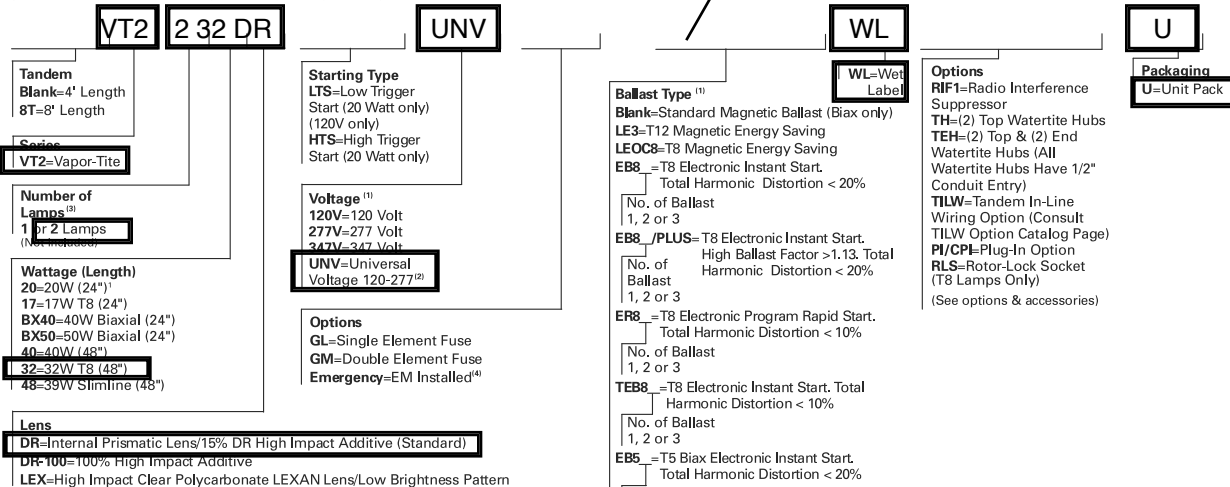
VT2 2 32 DR UNV / WL U

Tandem
Blank=4' Length
8T=8' Length

Series
VT2=Vapor-Tite

Number of Lamps$^{(3)}$
1 or 2 Lamps
(Not Included)

Wattage (Length)
20=20W (24")$^{1}$
17=17W T8 (24")
BX40=40W Biaxial (24")
BX50=50W Biaxial (24")
40=40W (48")
32=32W T8 (48")
48=39W Slimline (48")

Lens
DR=Internal Prismatic Lens/15% DR High Impact Additive (Standard)
DR-100=100% High Impact Additive
LEX=High Impact Clear Polycarbonate LEXAN Lens/Low Brightness Pattern

Starting Type
LTS=Low Trigger Start (20 Watt only) (120V only)
HTS=High Trigger Start (20 Watt only)

Voltage $^{(1)}$
120V=120 Volt
277V=277 Volt
347V=347 Volt
UNV=Universal Voltage 120-277$^{(2)}$

Options
GL=Single Element Fuse
GM=Double Element Fuse
Emergency=EM Installed$^{(4)}$

WL=Wet Label

Ballast Type $^{(1)}$
Blank=Standard Magnetic Ballast (Biax only)
LE3=T12 Magnetic Energy Saving
LEOC8=T8 Magnetic Energy Saving
EB8_=T8 Electronic Instant Start. Total Harmonic Distortion < 20%
No. of Ballast
1, 2 or 3
EB8_/PLUS=T8 Electronic Instant Start. High Ballast Factor >1.13. Total Harmonic Distortion < 20%
No. of Ballast
1, 2 or 3
ER8_=T8 Electronic Program Rapid Start. Total Harmonic Distortion < 10%
No. of Ballast
1, 2 or 3
TEB8_=T8 Electronic Instant Start. Total Harmonic Distortion < 10%
No. of Ballast
1, 2 or 3
EB5_=T5 Biax Electronic Instant Start. Total Harmonic Distortion < 20%

Options
RIF1=Radio Interference Suppressor
TH=(2) Top Watertite Hubs
TEH=(2) Top & (2) End Watertite Hubs (All Watertite Hubs Have 1/2" Conduit Entry)
TILW=Tandem In-Line Wiring Option (Consult TILW Option Catalog Page)
PI/CPI=Plug-In Option
RLS=Rotor-Lock Socket (T8 Lamps Only)
(See options & accessories)

Packaging
U=Unit Pack